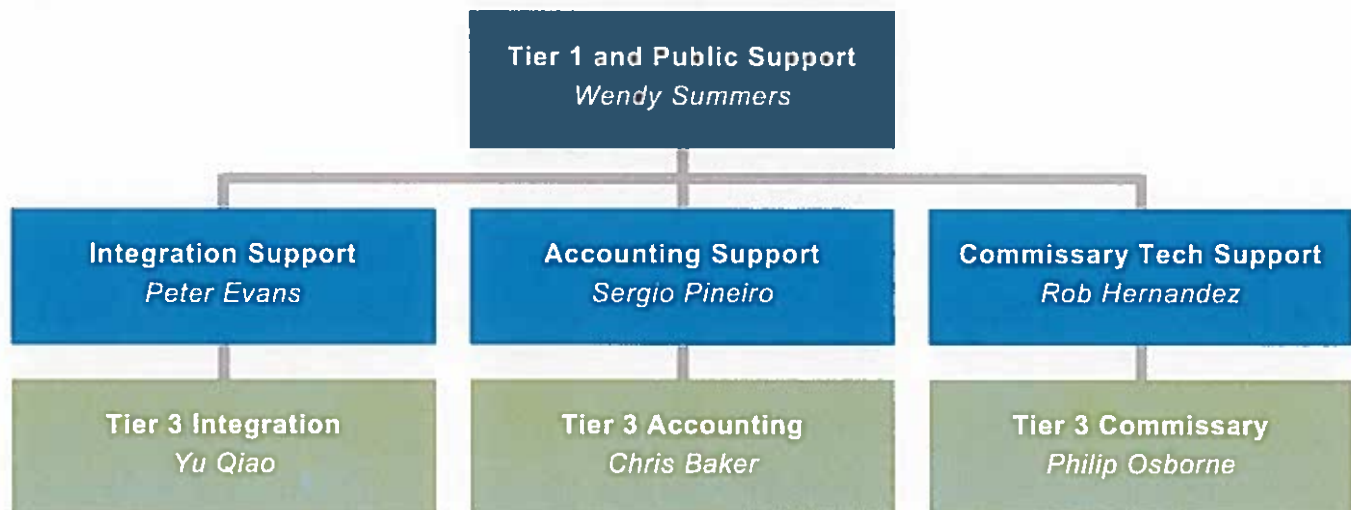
Tier 1 and Public Support
Wendy Summers

Integration Support
Peter Evans

Accounting Support
Sergio Pineiro

Commissary Tech Support
Rob Hernandez

Tier 3 Integration
Yu Qiao

Tier 3 Accounting
Chris Baker

Tier 3 Commissary
Philip Osborne